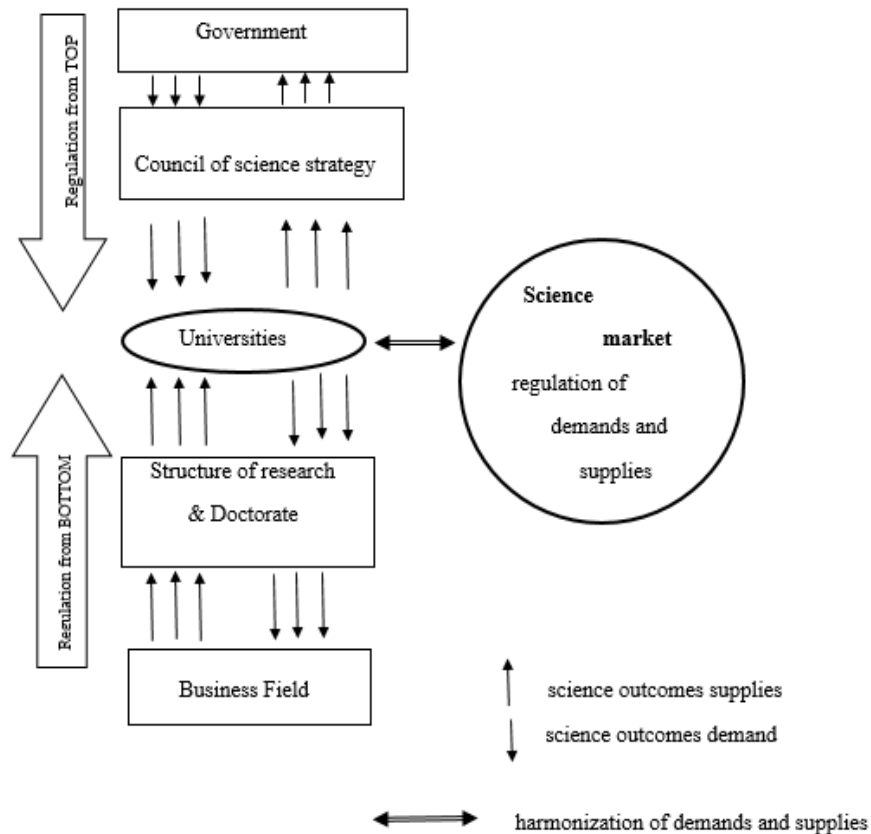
Regulation from TOP

Government

Council of science strategy

Universities

Science market regulation of demands and supplies

Regulation from BOTTOM

Structure of research & Doctorate

Business Field

science outcomes supplies

science outcomes demand

harmonization of demands and supplies